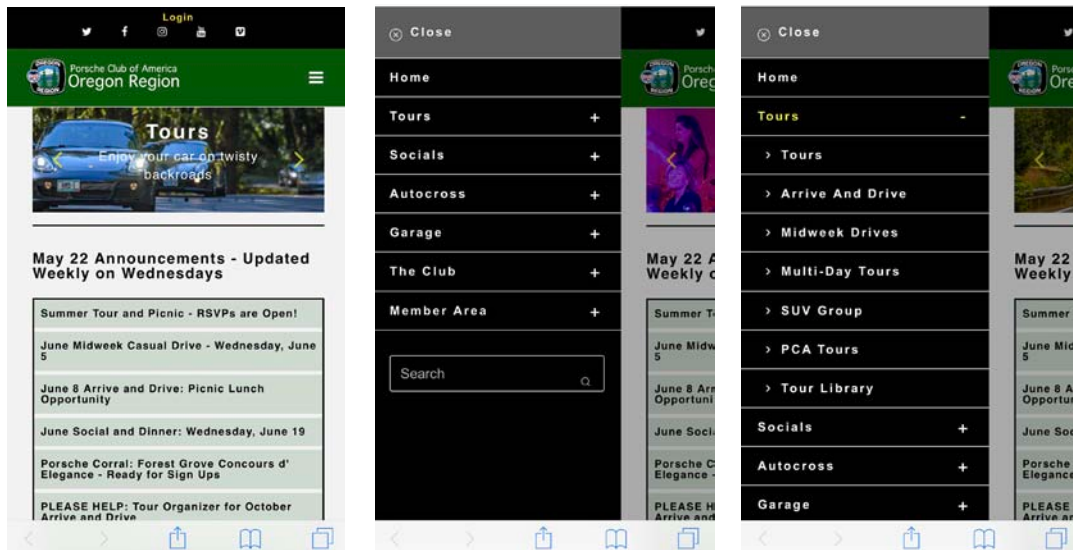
Login

Porsche Club of America
Oregon Region

Tours
Enjoy your car on twisty backroads

May 22 Announcements - Updated Weekly on Wednesdays

Summer Tour and Picnic - RSVPs are Open!

June Midweek Casual Drive - Wednesday, June 5

June 8 Arrive and Drive: Picnic Lunch Opportunity

June Social and Dinner: Wednesday, June 19

Porsche Corral: Forest Grove Concours d' Elegance - Ready for Sign Ups

PLEASE HELP: Tour Organizer for October Arrive and Drive

Close

Home

Tours +

Socials +

Autocross +

Garage +

The Club +

Member Area +

Search

Oreg

May 22 A
Weekly o

Summer T
June Midw
5
June 8 Arr
Opportuni
June Soci
Porsche C
Elegance -
PLEASE H
Arrive and

Close

Home

Tours -

› Tours

› Arrive And Drive

› Midweek Drives

› Multi-Day Tours

› SUV Group

› PCA Tours

› Tour Library

Socials +

Autocross +

Garage +

Ore

May 22
Weekly

Summer
June Mid
June 8 A
Opportur
June Soc
Porsche
Elegance
PLEASE
Arrive an